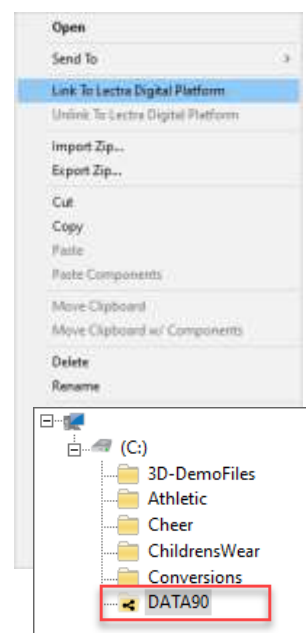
Open
Send To
Link To Lectra Digital Platform
Unlink To Lectra Digital Platform
Import Zip...
Export Zip...
Cut
Copy
Paste
Paste Components
Move Clipboard
Move Clipboard w/ Components
Delete
Rename

(C:)
3D-DemoFiles
Athletic
Cheer
ChildrensWear
Conversions
DATA90